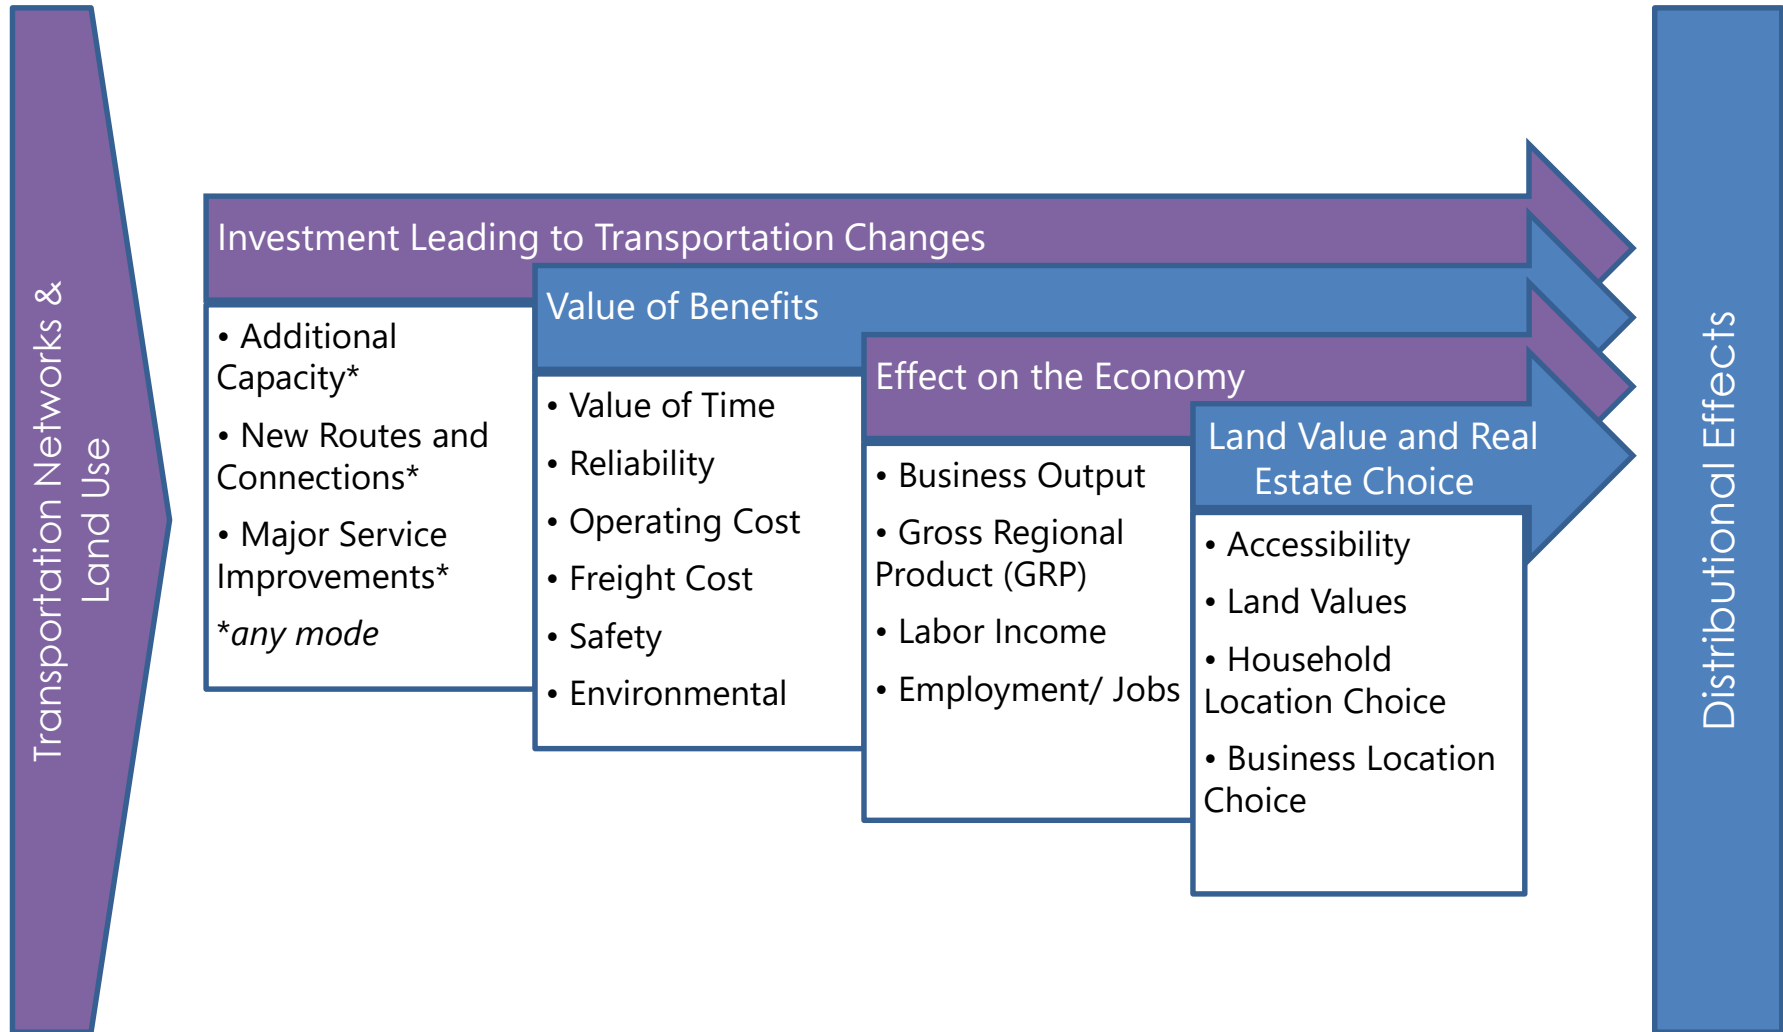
Transportation Networks & Land Use

Investment Leading to Transportation Changes

• Additional Capacity*

• New Routes and Connections*

• Major Service Improvements*

*any mode

Value of Benefits

• Value of Time

• Reliability

• Operating Cost

• Freight Cost

• Safety

• Environmental

Effect on the Economy

• Business Output

• Gross Regional Product (GRP)

• Labor Income

• Employment/ Jobs

Land Value and Real Estate Choice

• Accessibility

• Land Values

• Household Location Choice

• Business Location Choice

Distributional Effects